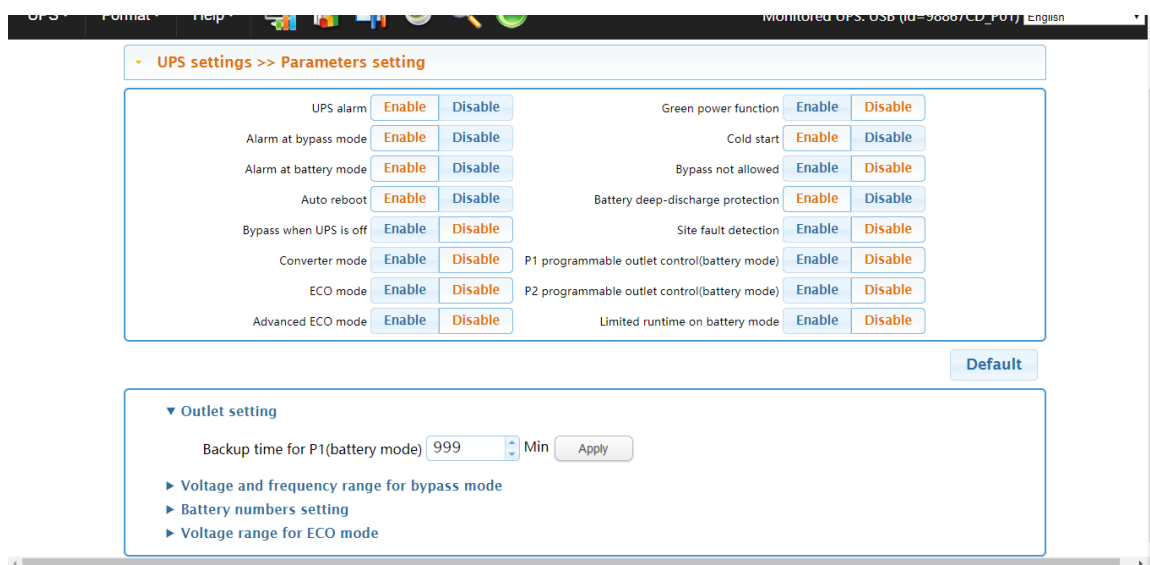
UPS Format Help Monitored UPS: USB (Id=98887CD_P01) English

UPS settings >> Parameters setting

UPS alarm Enable Disable
Alarm at bypass mode Enable Disable
Alarm at battery mode Enable Disable
Auto reboot Enable Disable
Bypass when UPS is off Enable Disable
Converter mode Enable Disable
ECO mode Enable Disable
Advanced ECO mode Enable Disable

Green power function Enable Disable
Cold start Enable Disable
Bypass not allowed Enable Disable
Battery deep-discharge protection Enable Disable
Site fault detection Enable Disable
P1 programmable outlet control(battery mode) Enable Disable
P2 programmable outlet control(battery mode) Enable Disable
Limited runtime on battery mode Enable Disable

Default

Outlet setting

Backup time for P1(battery mode) 999 Min Apply

Voltage and frequency range for bypass mode
Battery numbers setting
Voltage range for ECO mode